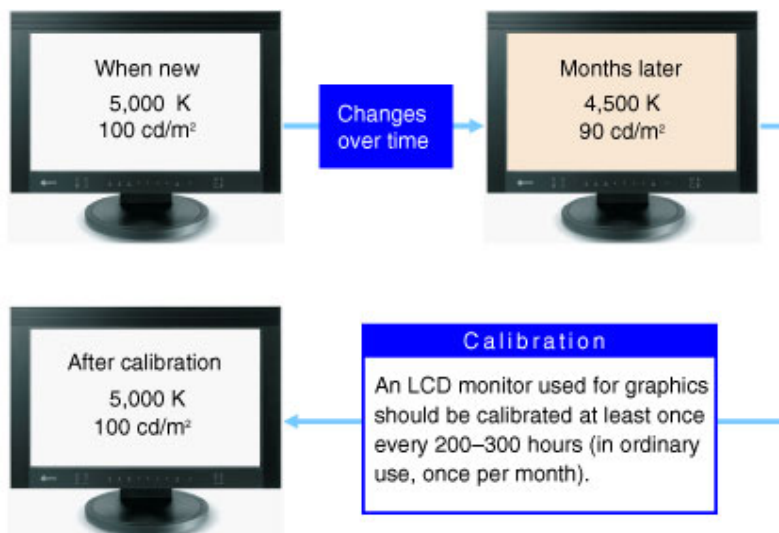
When new
5,000 K
100 cd/m$^2$

Changes over time

Months later
4,500 K
90 cd/m$^2$

After calibration
5,000 K
100 cd/m$^2$

Calibration

An LCD monitor used for graphics should be calibrated at least once every 200–300 hours (in ordinary use, once per month).